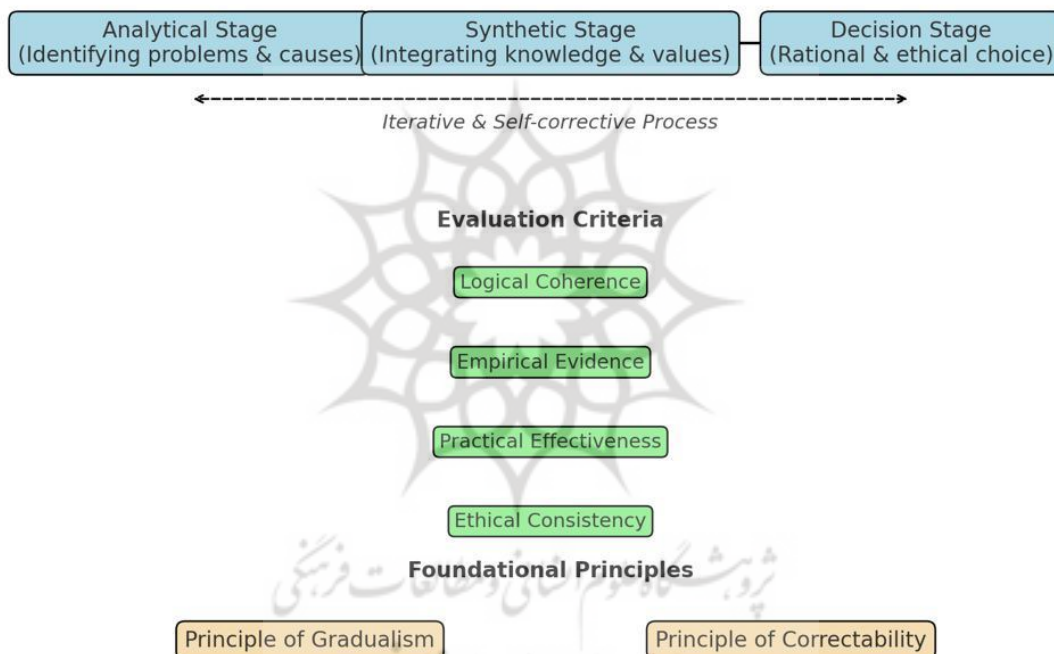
Analytical Stage
(Identifying problems & causes)

Synthetic Stage
(Integrating knowledge & values)

Decision Stage
(Rational & ethical choice)

Iterative & Self-corrective Process

Evaluation Criteria

Logical Coherence

Empirical Evidence

Practical Effectiveness

Ethical Consistency

پژوهشگاه علوم انسانی و مطالعات فرهنگی

Foundational Principles

Principle of Gradualism

Principle of Correctability